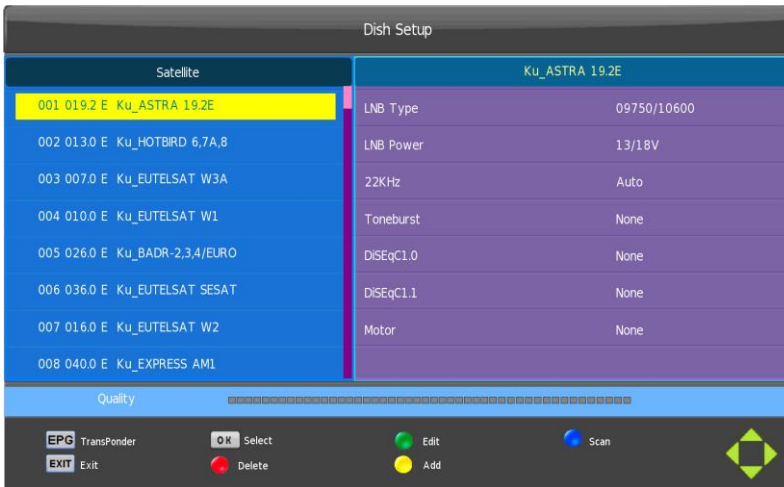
Dish Setup

Satellite

001 019.2 E Ku_ASTRA 19.2E
002 013.0 E Ku_HOTBIRD 6,7A,8
003 007.0 E Ku_EUTELSAT W3A
004 010.0 E Ku_EUTELSAT W1
005 026.0 E Ku_BADR-2,3,4/EURO
006 036.0 E Ku_EUTELSAT SESAT
007 016.0 E Ku_EUTELSAT W2
008 040.0 E Ku_EXPRESS AM1

Ku_ASTRA 19.2E

| | |
|---|---|
| LNB Type | 09750/10600 |
| LNB Power | 13/18V |
| 22KHz | Auto |
| Toneburst | None |
| DiSEqC1.0 | None |
| DiSEqC1.1 | None |
| Motor | None |

Quality

EPG TransPonder
EXIT Exit
OK Select
Delete
Edit
Add
Scan